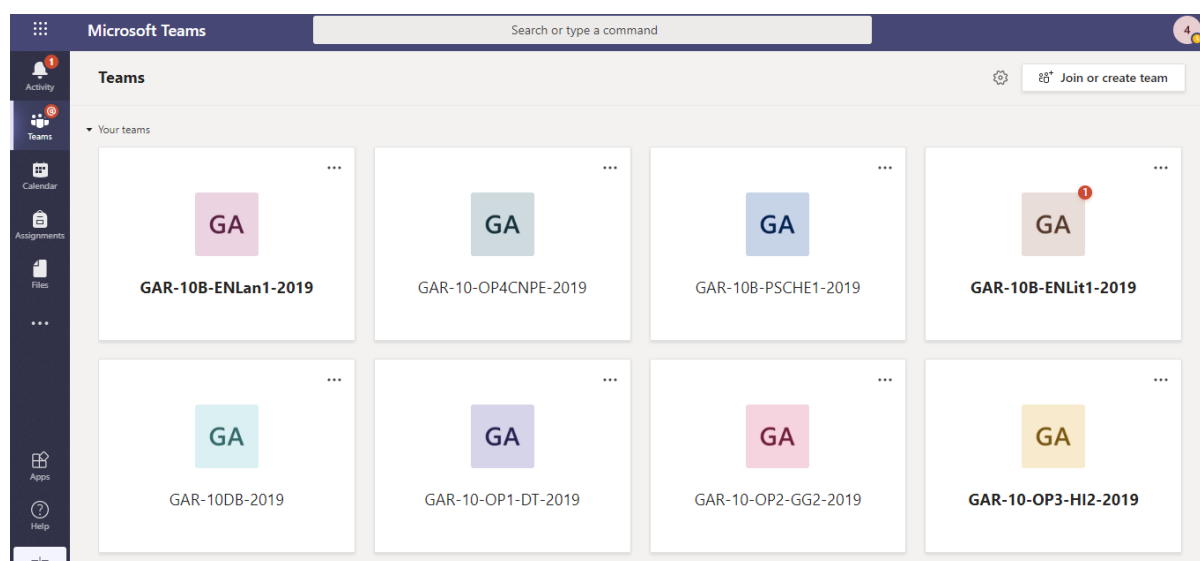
Microsoft Teams

Search or type a command

4

1
Activity

@
Teams

Calendar

Assignments

Files

...

Apps

Help

Teams

Join or create team

Your teams

...
GA
GAR-10B-ENLan1-2019

...
GA
GAR-10-OP4CNPE-2019

...
GA
GAR-10B-PSCHE1-2019

...
1
GA
GAR-10B-ENLit1-2019

...
GA
GAR-10DB-2019

...
GA
GAR-10-OP1-DT-2019

...
GA
GAR-10-OP2-GG2-2019

...
GA
GAR-10-OP3-HI2-2019